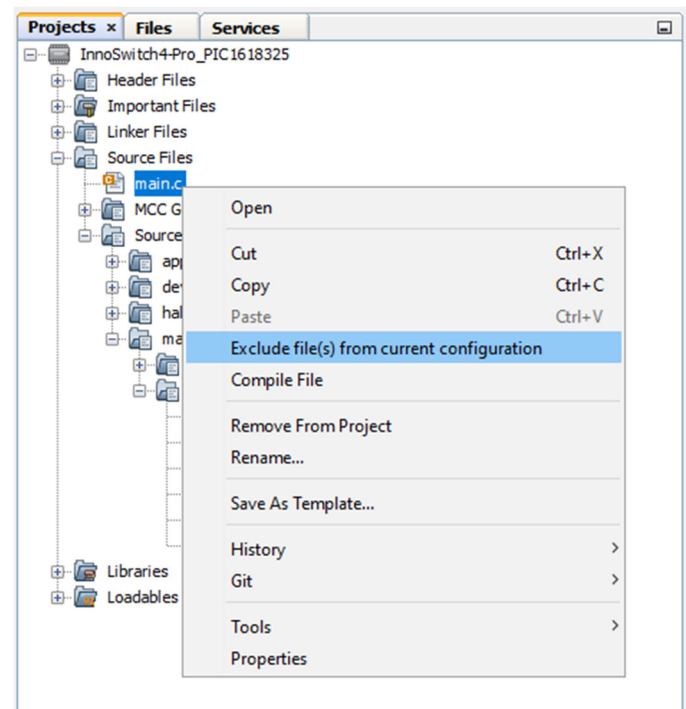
Projects × Files Services

InnoSwitch4-Pro_PIC1618325
Header Files
Important Files
Linker Files
Source Files
main.c
MCC G
Source
app
dev
hal
ma
Libraries
Loadables

Open
Cut Ctrl+X
Copy Ctrl+C
Paste Ctrl+V
Exclude file(s) from current configuration
Compile File
Remove From Project
Rename...
Save As Template...
History
Git
Tools
Properties